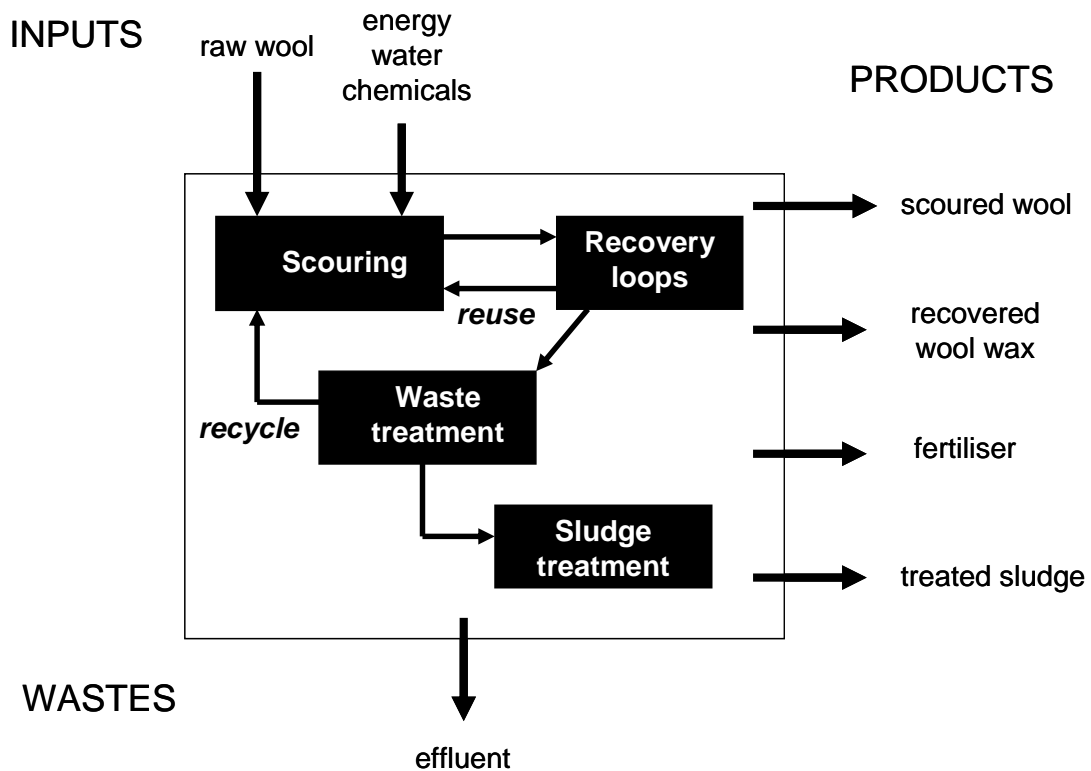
INPUTS

raw wool

energy
water
chemicals

PRODUCTS

Scouring

Recovery loops

reuse

Waste treatment

recycle

Sludge treatment

scoured wool

recovered wool wax

fertiliser

treated sludge

WASTES

effluent